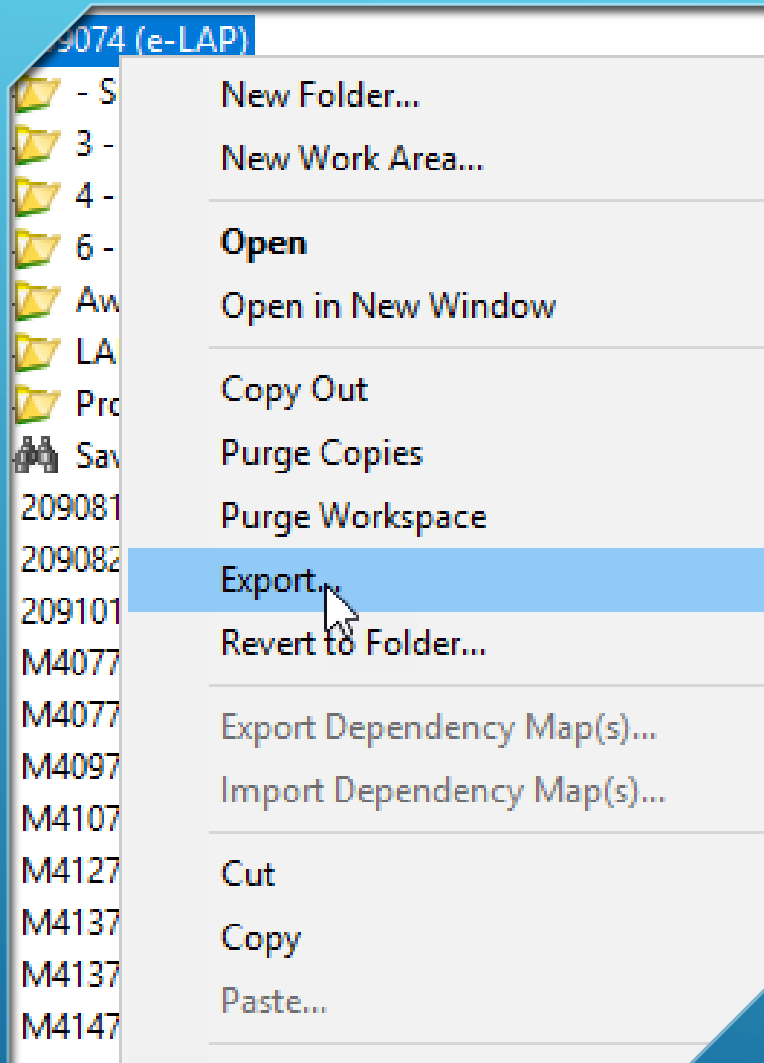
09074 (e-LAP)
- S
3 -
4 -
6 -
Aw
LA
Pro
Sav
209081
209082
209101
M4077
M4077
M4097
M4107
M4127
M4137
M4137
M4147

New Folder...
New Work Area...
Open
Open in New Window
Copy Out
Purge Copies
Purge Workspace
Export...
Revert to Folder...
Export Dependency Map(s)...
Import Dependency Map(s)...
Cut
Copy
Paste...